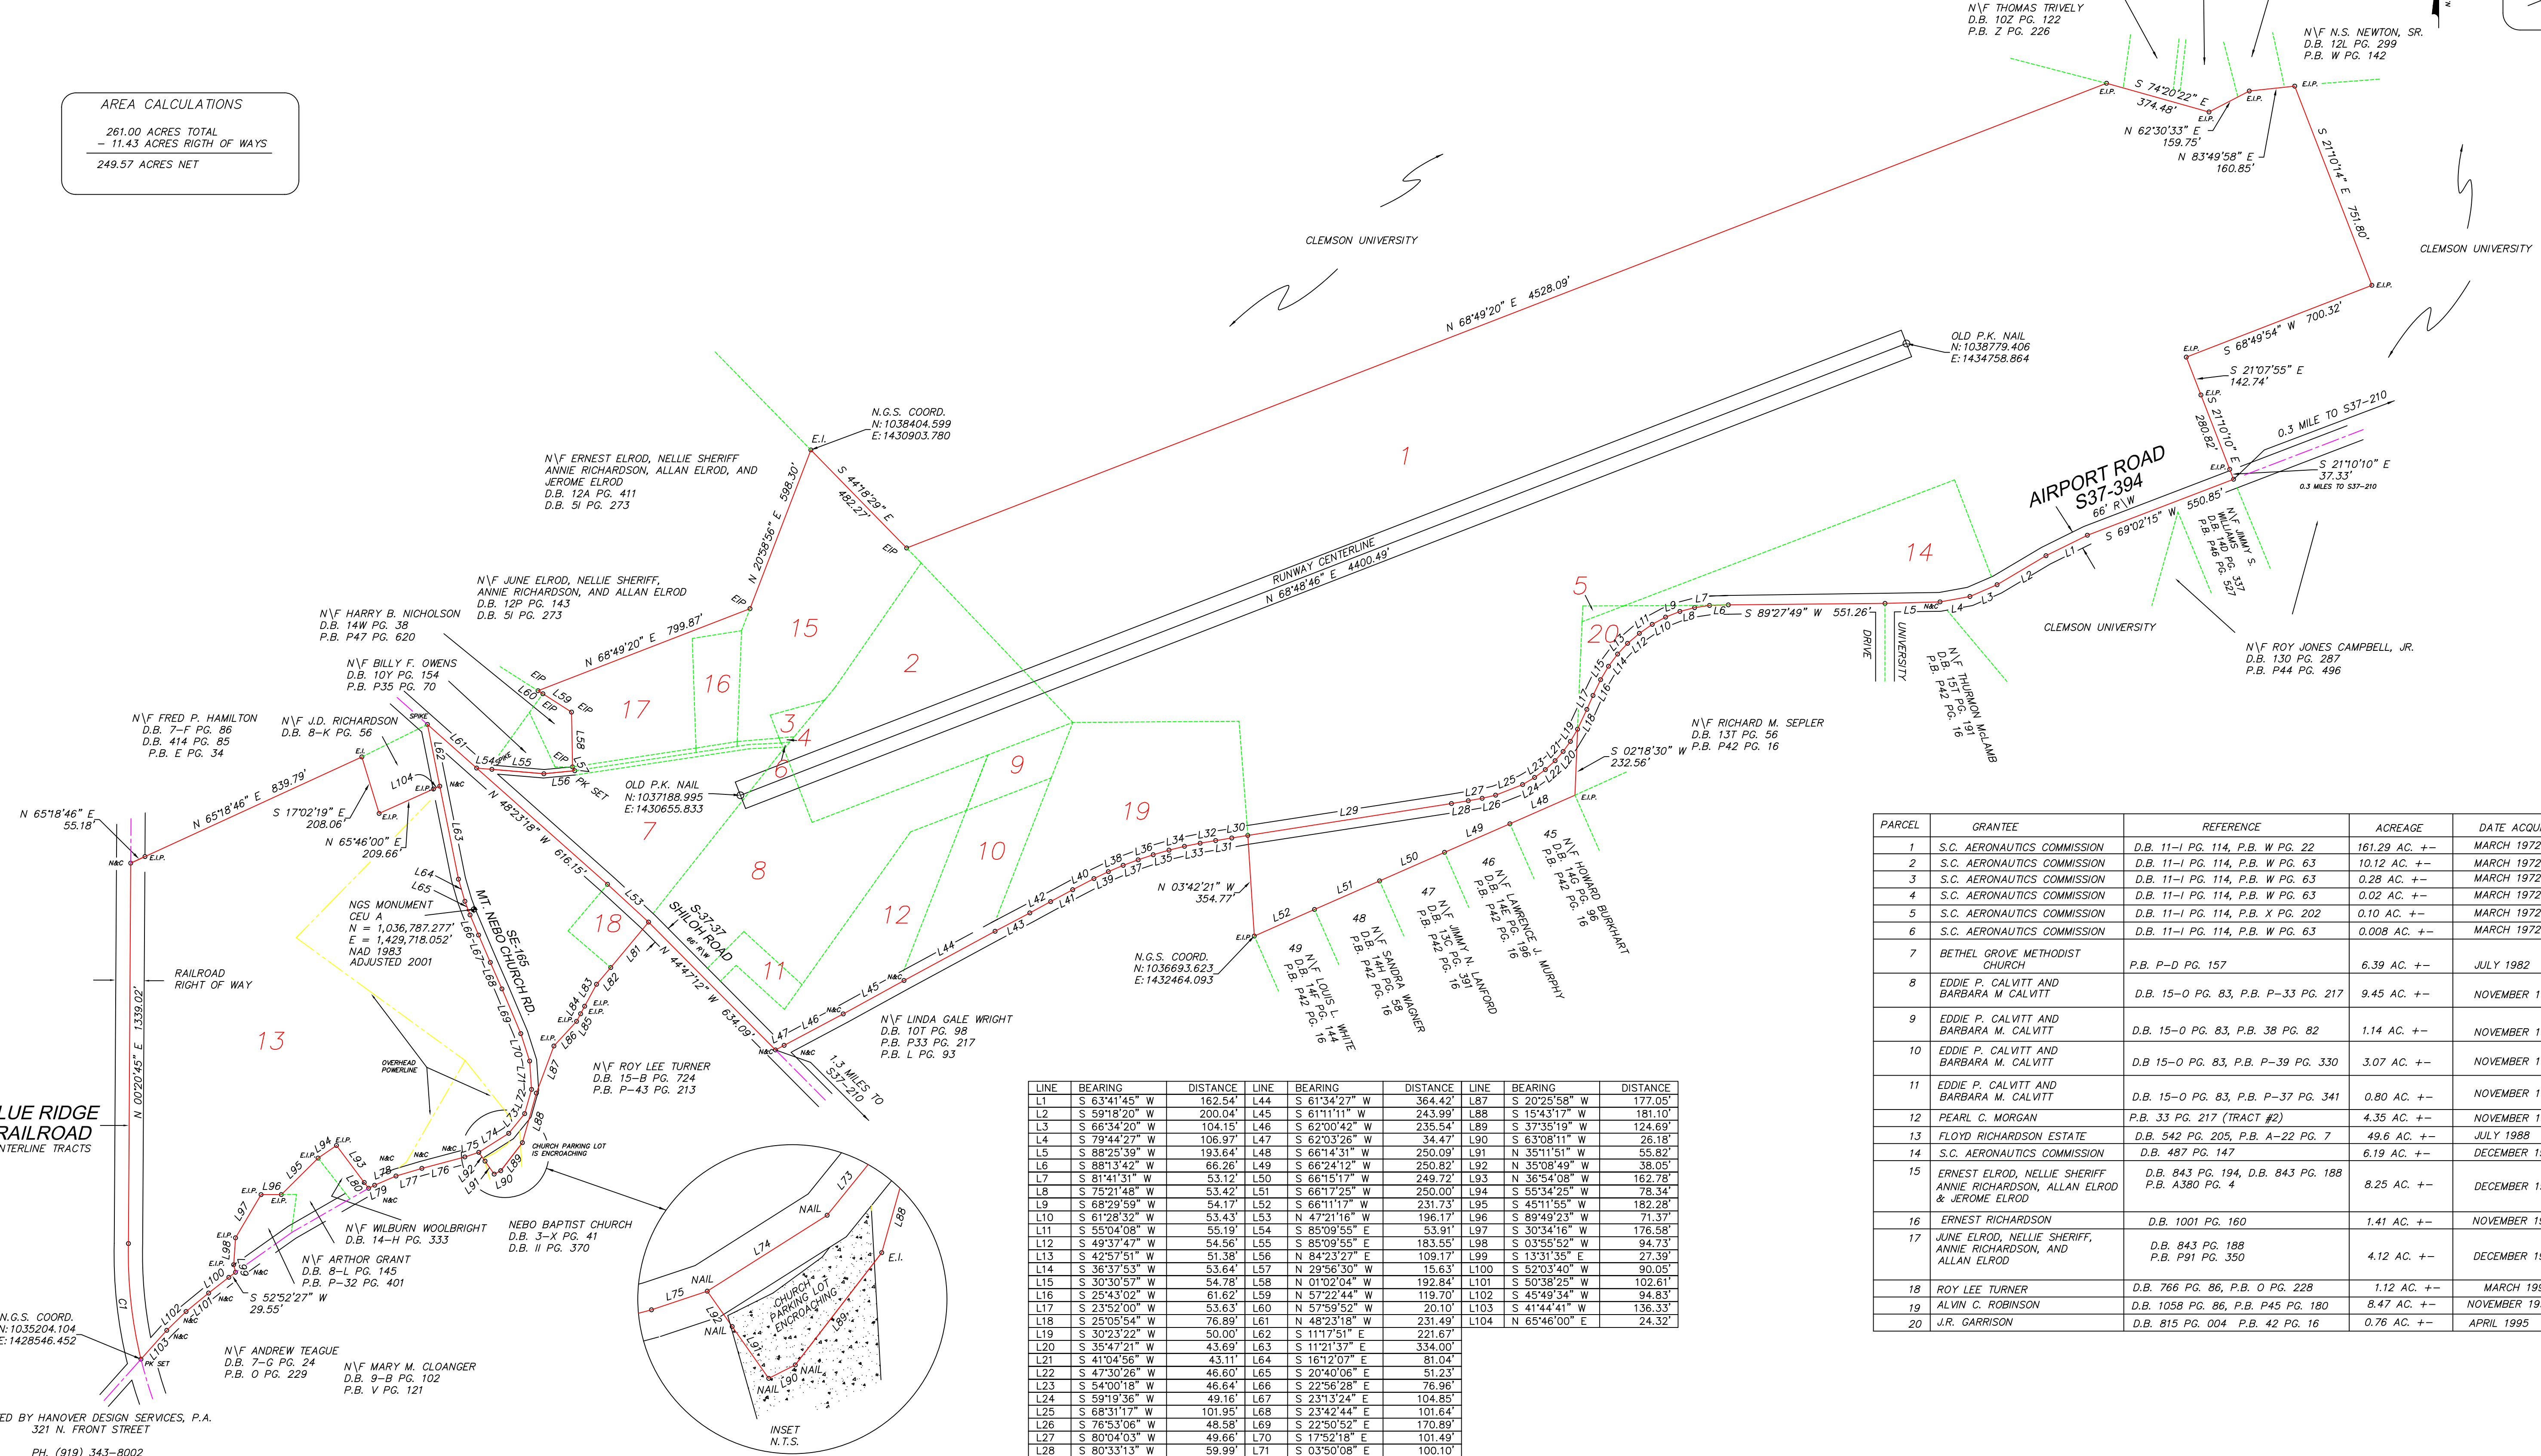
AREA CALCULATIONS

261.00 ACRES TOTAL
− 11.43 ACRES RIGTH OF WAYS
249.57 ACRES NET

N\F THOMAS TRIVELY
D.B. 10Z PG. 122
P.B. Z PG. 226

N\F N.S. NEWTON, SR.
D.B. 12L PG. 299
P.B. W PG. 142

S 74°20'22" E
374.48'
N 62°30'33" E
159.75'
N 83°49'58" E
160.85'
S 21°10'14" E 751.80'

CLEMSON UNIVERSITY

CLEMSON UNIVERSITY

N 68°49'20" E 4528.09'

OLD P.K. NAIL
N:1038779.406
E:1434758.864

S 68°49'54" W 700.32'
S 21°07'55" E
142.74'
S 21°10'10" E 280.82'
0.3 MILE TO S37-210
S 21°10'10" E
37.33'
0.3 MILES TO S37-210

AIRPORT ROAD
S37-394
66' R\W
S 69°02'15" W 550.85'

N\F JIMMY S. WILLIAMS
D.B. 14D PG. 337
P.B. P46 PG. 527

N.G.S. COORD.
N:1038404.599
E:1430903.780

S 44°18'29" E 482.27'

N\F ERNEST ELROD, NELLIE SHERIFF ANNIE RICHARDSON, ALLAN ELROD, AND JEROME ELROD
D.B. 12A PG. 411
D.B. 5I PG. 273

N 20°58'56" E 598.30'

1

RUNWAY CENTERLINE
N 68°48'46" E 4400.49'

14

5
20

S 89°27'49" W 551.26'

UNIVERSITY DRIVE

N\F THURMON McLAMB
D.B. 15T PG. 191
P.B. P42 PG. 16

CLEMSON UNIVERSITY

N\F ROY JONES CAMPBELL, JR.
D.B. 130 PG. 287
P.B. P44 PG. 496

N\F JUNE ELROD, NELLIE SHERIFF, ANNIE RICHARDSON, AND ALLAN ELROD
D.B. 12P PG. 143
D.B. 5I PG. 273

N\F HARRY B. NICHOLSON
D.B. 14W PG. 38
P.B. P47 PG. 620

N 68°49'20" E 799.87'

15
2
16
17
3
4
6

N\F BILLY F. OWENS
D.B. 10Y PG. 154
P.B. P35 PG. 70

N\F FRED P. HAMILTON
D.B. 7-F PG. 86
D.B. 414 PG. 85
P.B. E PG. 34

N\F J.D. RICHARDSON
D.B. 8-K PG. 56

OLD P.K. NAIL
N:1037188.995
E:1430655.833

9
7

N\F RICHARD M. SEPLER
D.B. 13T PG. 56
P.B. P42 PG. 16

S 02°18'30" W
232.56'

N 65°18'46" E 839.79'
N 65°18'46" E
55.18'
S 17°02'19" E
208.06'
N 65°46'00" E
209.66'

N 48°23'18" W 616.15'

19
10
8

45 N\F HOWARD BURKHART
D.B. 14G PG. 96
P.B. P42 PG. 16

46 N\F LAWRENCE J. MURPHY
D.B. 14E PG. 196
P.B. P42 PG. 16

47 N\F JIMMY N. LANFORD
D.B. 13C PG. 391
P.B. P42 PG. 16

48 N\F SANDRA WAGNER
D.B. 14H PG. 58
P.B. P42 PG. 16

49 N\F LOUIS L. WHITE
D.B. 14F PG. 144
P.B. P42 PG. 16

N 03°42'21" W
354.77'

N.G.S. COORD.
N:1036693.623
E:1432464.093

NGS MONUMENT
CEU A
N = 1,036,787.277'
E = 1,429,718.052'
NAD 1983
ADJUSTED 2001

MT. NEBO CHURCH RD.
SE-165

S-37-37
SHILOH ROAD
66' R\W

18
12
11

N 44°47'12" W 634.09'

N\F LINDA GALE WRIGHT
D.B. 10T PG. 98
P.B. P33 PG. 217
P.B. L PG. 93

1.3 MILES TO S37-210

RAILROAD RIGHT OF WAY

N 00°20'45" E 1339.02'

13

OVERHEAD POWERLINE

N\F ROY LEE TURNER
D.B. 15-B PG. 724
P.B. P-43 PG. 213

LUE RIDGE
RAILROAD
NTERLINE TRACTS

CHURCH PARKING LOT IS ENCROACHING

N\F WILBURN WOOLBRIGHT
D.B. 14-H PG. 333

NEBO BAPTIST CHURCH
D.B. 3-X PG. 41
D.B. II PG. 370

N\F ARTHOR GRANT
D.B. 8-L PG. 145
P.B. P-32 PG. 401

S 52°52'27" W
29.55'

N.G.S. COORD.
N:1035204.104
E:1428546.452

PK SET

N\F ANDREW TEAGUE
D.B. 7-G PG. 24
P.B. O PG. 229

N\F MARY M. CLOANGER
D.B. 9-B PG. 102
P.B. V PG. 121

ED BY HANOVER DESIGN SERVICES, P.A.
321 N. FRONT STREET
PH. (919) 343-8002

NAIL
NAIL
NAIL
NAIL
E.I.
CHURCH PARKING LOT ENCROACHING
INSET
N.T.S.

| LINE | BEARING | DISTANCE | LINE | BEARING | DISTANCE | LINE | BEARING | DISTANCE |
|---|---|---|---|---|---|---|---|---|
| L1 | S 63°41'45" W | 162.54' | L44 | S 61°34'27" W | 364.42' | L87 | S 20°25'58" W | 177.05' |
| L2 | S 59°18'20" W | 200.04' | L45 | S 61°11'11" W | 243.99' | L88 | S 15°43'17" W | 181.10' |
| L3 | S 66°34'20" W | 104.15' | L46 | S 62°00'42" W | 235.54' | L89 | S 37°35'19" W | 124.69' |
| L4 | S 79°44'27" W | 106.97' | L47 | S 62°03'26" W | 34.47' | L90 | S 63°08'11" W | 26.18' |
| L5 | S 88°25'39" W | 193.64' | L48 | S 66°14'31" W | 250.09' | L91 | N 35°11'51" W | 55.82' |
| L6 | S 88°13'42" W | 66.26' | L49 | S 66°24'12" W | 250.82' | L92 | N 35°08'49" W | 38.05' |
| L7 | S 81°41'31" W | 53.12' | L50 | S 66°15'17" W | 249.72' | L93 | N 36°54'08" W | 162.78' |
| L8 | S 75°21'48" W | 53.42' | L51 | S 66°17'25" W | 250.00' | L94 | S 55°34'25" W | 78.34' |
| L9 | S 68°29'59" W | 54.17' | L52 | S 66°11'17" W | 231.73' | L95 | S 45°11'55" W | 182.28' |
| L10 | S 61°28'32" W | 53.43' | L53 | N 47°21'16" W | 196.17' | L96 | S 89°49'23" W | 71.37' |
| L11 | S 55°04'08" W | 55.19' | L54 | S 85°09'55" E | 53.91' | L97 | S 30°34'16" W | 176.58' |
| L12 | S 49°37'47" W | 54.56' | L55 | S 85°09'55" E | 183.55' | L98 | S 03°55'52" W | 94.73' |
| L13 | S 42°57'51" W | 51.38' | L56 | N 84°23'27" E | 109.17' | L99 | S 13°31'35" E | 27.39' |
| L14 | S 36°37'53" W | 53.64' | L57 | N 29°56'30" W | 15.63' | L100 | S 52°03'40" W | 90.05' |
| L15 | S 30°30'57" W | 54.78' | L58 | N 01°02'04" W | 192.84' | L101 | S 50°38'25" W | 102.61' |
| L16 | S 25°43'02" W | 61.62' | L59 | N 57°22'44" W | 119.70' | L102 | S 45°49'34" W | 94.83' |
| L17 | S 23°52'00" W | 53.63' | L60 | N 57°59'52" W | 20.10' | L103 | S 41°44'41" W | 136.33' |
| L18 | S 25°05'54" W | 76.89' | L61 | N 48°23'18" W | 231.49' | L104 | N 65°46'00" E | 24.32' |
| L19 | S 30°23'22" W | 50.00' | L62 | S 11°17'51" E | 221.67' | | | |
| L20 | S 35°47'21" W | 43.69' | L63 | S 11°21'37" E | 334.00' | | | |
| L21 | S 41°04'56" W | 43.11' | L64 | S 16°12'07" E | 81.04' | | | |
| L22 | S 47°30'26" W | 46.60' | L65 | S 20°40'06" E | 51.23' | | | |
| L23 | S 54°00'18" W | 46.64' | L66 | S 22°56'28" E | 76.96' | | | |
| L24 | S 59°19'36" W | 49.16' | L67 | S 23°13'24" E | 104.85' | | | |
| L25 | S 68°31'17" W | 101.95' | L68 | S 23°42'44" E | 101.64' | | | |
| L26 | S 76°53'06" W | 48.58' | L69 | S 22°50'52" E | 170.89' | | | |
| L27 | S 80°04'03" W | 49.66' | L70 | S 17°52'18" E | 101.49' | | | |
| L28 | S 80°33'13" W | 59.99' | L71 | S 03°50'08" E | 100.10' | | | |

| PARCEL | GRANTEE | REFERENCE | ACREAGE | DATE ACQU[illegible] |
|---|---|---|---|---|
| 1 | S.C. AERONAUTICS COMMISSION | D.B. 11-I PG. 114, P.B. W PG. 22 | 161.29 AC. +- | MARCH 1972 |
| 2 | S.C. AERONAUTICS COMMISSION | D.B. 11-I PG. 114, P.B. W PG. 63 | 10.12 AC. +- | MARCH 1972 |
| 3 | S.C. AERONAUTICS COMMISSION | D.B. 11-I PG. 114, P.B. W PG. 63 | 0.28 AC. +- | MARCH 1972 |
| 4 | S.C. AERONAUTICS COMMISSION | D.B. 11-I PG. 114, P.B. W PG. 63 | 0.02 AC. +- | MARCH 1972 |
| 5 | S.C. AERONAUTICS COMMISSION | D.B. 11-I PG. 114, P.B. X PG. 202 | 0.10 AC. +- | MARCH 1972 |
| 6 | S.C. AERONAUTICS COMMISSION | D.B. 11-I PG. 114, P.B. W PG. 63 | 0.008 AC. +- | MARCH 1972 |
| 7 | BETHEL GROVE METHODIST CHURCH | P.B. P-D PG. 157 | 6.39 AC. +- | JULY 1982 |
| 8 | EDDIE P. CALVITT AND BARBARA M CALVITT | D.B. 15-O PG. 83, P.B. P-33 PG. 217 | 9.45 AC. +- | NOVEMBER 1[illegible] |
| 9 | EDDIE P. CALVITT AND BARBARA M. CALVITT | D.B. 15-O PG. 83, P.B. 38 PG. 82 | 1.14 AC. +- | NOVEMBER 1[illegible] |
| 10 | EDDIE P. CALVITT AND BARBARA M. CALVITT | D.B 15-O PG. 83, P.B. P-39 PG. 330 | 3.07 AC. +- | NOVEMBER 1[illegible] |
| 11 | EDDIE P. CALVITT AND BARBARA M. CALVITT | D.B. 15-O PG. 83, P.B. P-37 PG. 341 | 0.80 AC. +- | NOVEMBER 1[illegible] |
| 12 | PEARL C. MORGAN | P.B. 33 PG. 217 (TRACT #2) | 4.35 AC. +- | NOVEMBER 1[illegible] |
| 13 | FLOYD RICHARDSON ESTATE | D.B. 542 PG. 205, P.B. A-22 PG. 7 | 49.6 AC. +- | JULY 1988 |
| 14 | S.C. AERONAUTICS COMMISSION | D.B. 487 PG. 147 | 6.19 AC. +- | DECEMBER 1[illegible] |
| 15 | ERNEST ELROD, NELLIE SHERIFF ANNIE RICHARDSON, ALLAN ELROD & JEROME ELROD | D.B. 843 PG. 194, D.B. 843 PG. 188 P.B. A380 PG. 4 | 8.25 AC. +- | DECEMBER 1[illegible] |
| 16 | ERNEST RICHARDSON | D.B. 1001 PG. 160 | 1.41 AC. +- | NOVEMBER 1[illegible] |
| 17 | JUNE ELROD, NELLIE SHERIFF, ANNIE RICHARDSON, AND ALLAN ELROD | D.B. 843 PG. 188 P.B. P91 PG. 350 | 4.12 AC. +- | DECEMBER 1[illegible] |
| 18 | ROY LEE TURNER | D.B. 766 PG. 86, P.B. O PG. 228 | 1.12 AC. +- | MARCH 19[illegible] |
| 19 | ALVIN C. ROBINSON | D.B. 1058 PG. 86, P.B. P45 PG. 180 | 8.47 AC. +- | NOVEMBER 19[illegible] |
| 20 | J.R. GARRISON | D.B. 815 PG. 004 P.B. 42 PG. 16 | 0.76 AC. +- | APRIL 1995 |